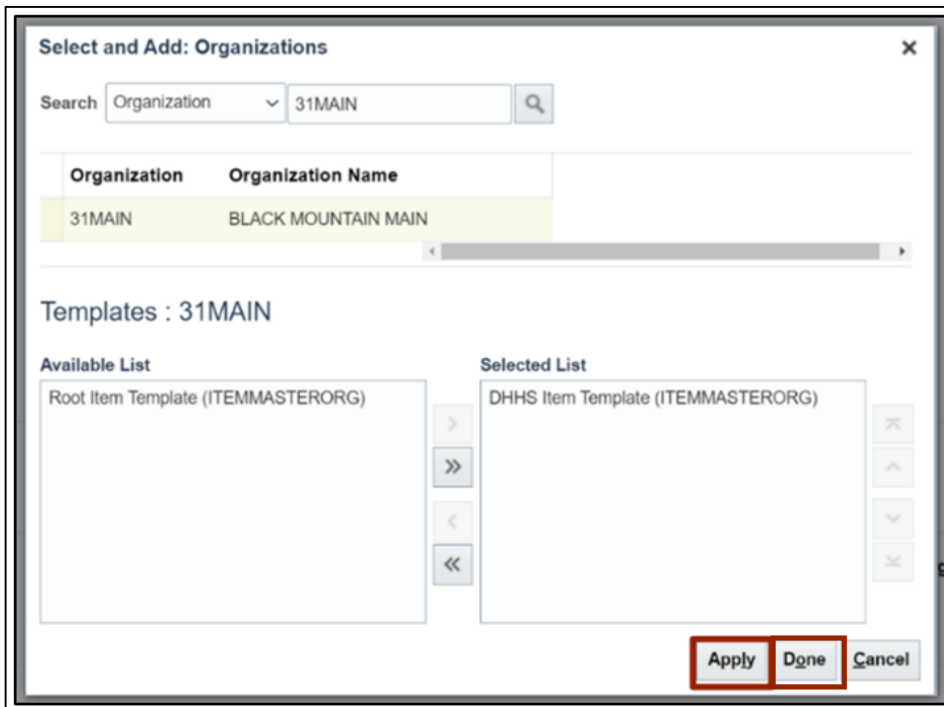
Select and Add: Organizations

×

Search Organization 31MAIN

| Organization | Organization Name |
|---|---|
| 31MAIN | BLACK MOUNTAIN MAIN |

Templates : 31MAIN

Available List

Root Item Template (ITEMMASTERORG)

Selected List

DHHS Item Template (ITEMMASTERORG)

Apply Done Cancel